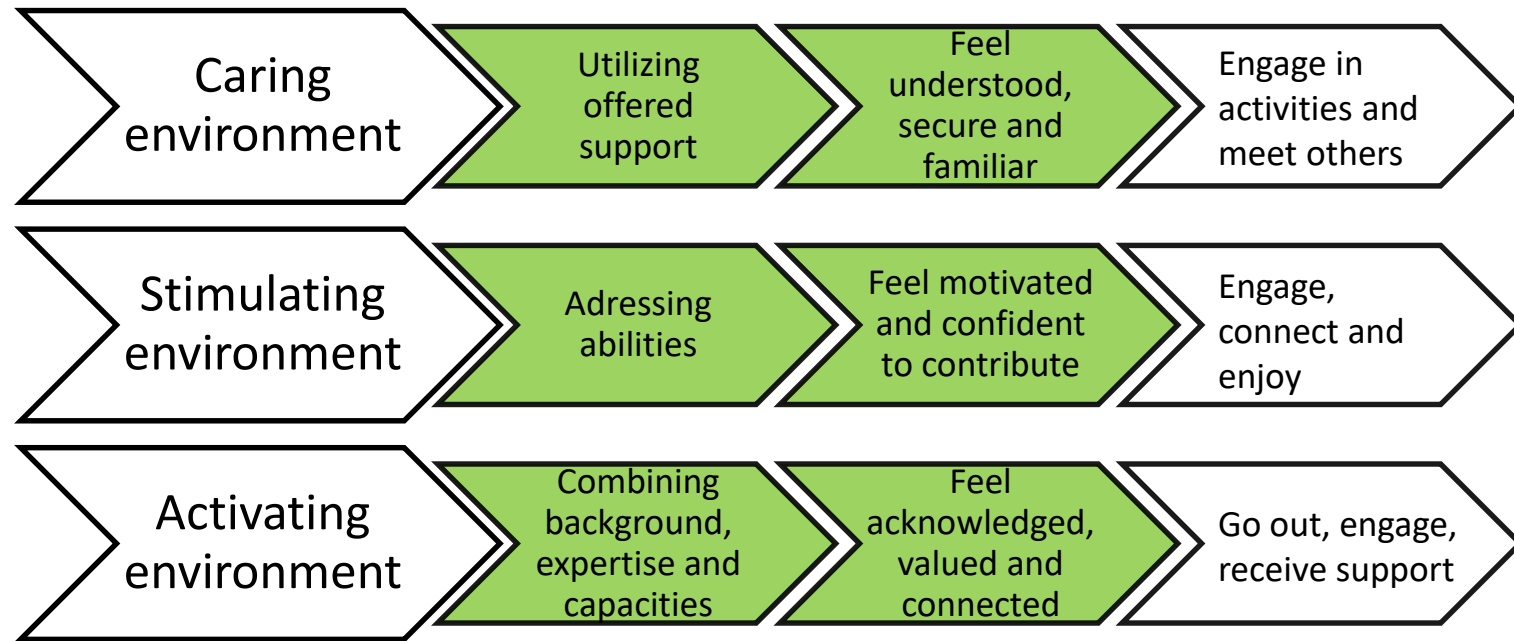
Caring environment

Utilizing offered support

Feel understood, secure and familiar

Engage in activities and meet others

Stimulating environment

Adressing abilities

Feel motivated and confident to contribute

Engage, connect and enjoy

Activating environment

Combining background, expertise and capacities

Feel acknowledged, valued and connected

Go out, engage, receive support